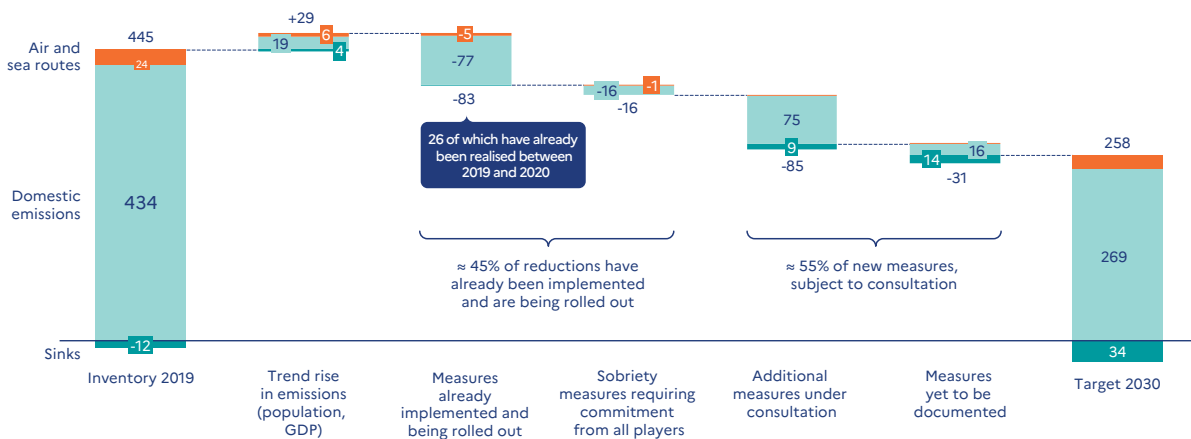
Air and sea routes

Domestic emissions

Sinks

445

24

434

-12

Inventory 2019

+29

19

6

4

Trend rise in emissions (population, GDP)

-5

-77

-83

26 of which have already been realised between 2019 and 2020

Measures already implemented and being rolled out

-16

-1

-16

Sobriety measures requiring commitment from all players

≈ 45% of reductions have already been implemented and are being rolled out

75

9

-85

Additional measures under consultation

14

16

-31

Measures yet to be documented

≈ 55% of new measures, subject to consultation

258

269

34

Target 2030